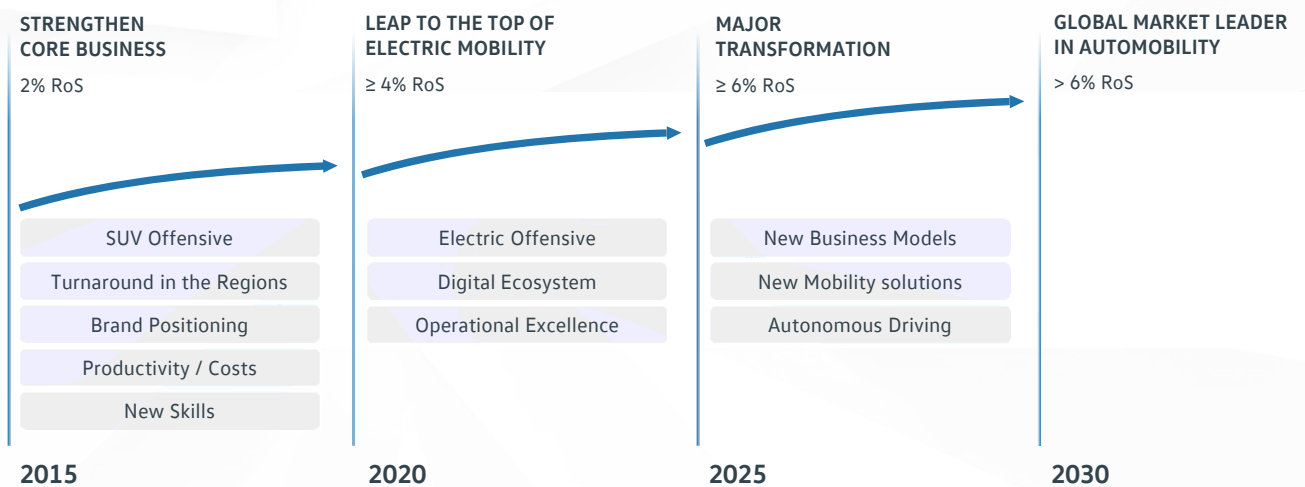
STRENGTHEN CORE BUSINESS

2% RoS

SUV Offensive

Turnaround in the Regions

Brand Positioning

Productivity / Costs

New Skills

2015

LEAP TO THE TOP OF ELECTRIC MOBILITY

≥ 4% RoS

Electric Offensive

Digital Ecosystem

Operational Excellence

2020

MAJOR TRANSFORMATION

≥ 6% RoS

New Business Models

New Mobility solutions

Autonomous Driving

2025

GLOBAL MARKET LEADER IN AUTOMOBILITY

> 6% RoS

2030